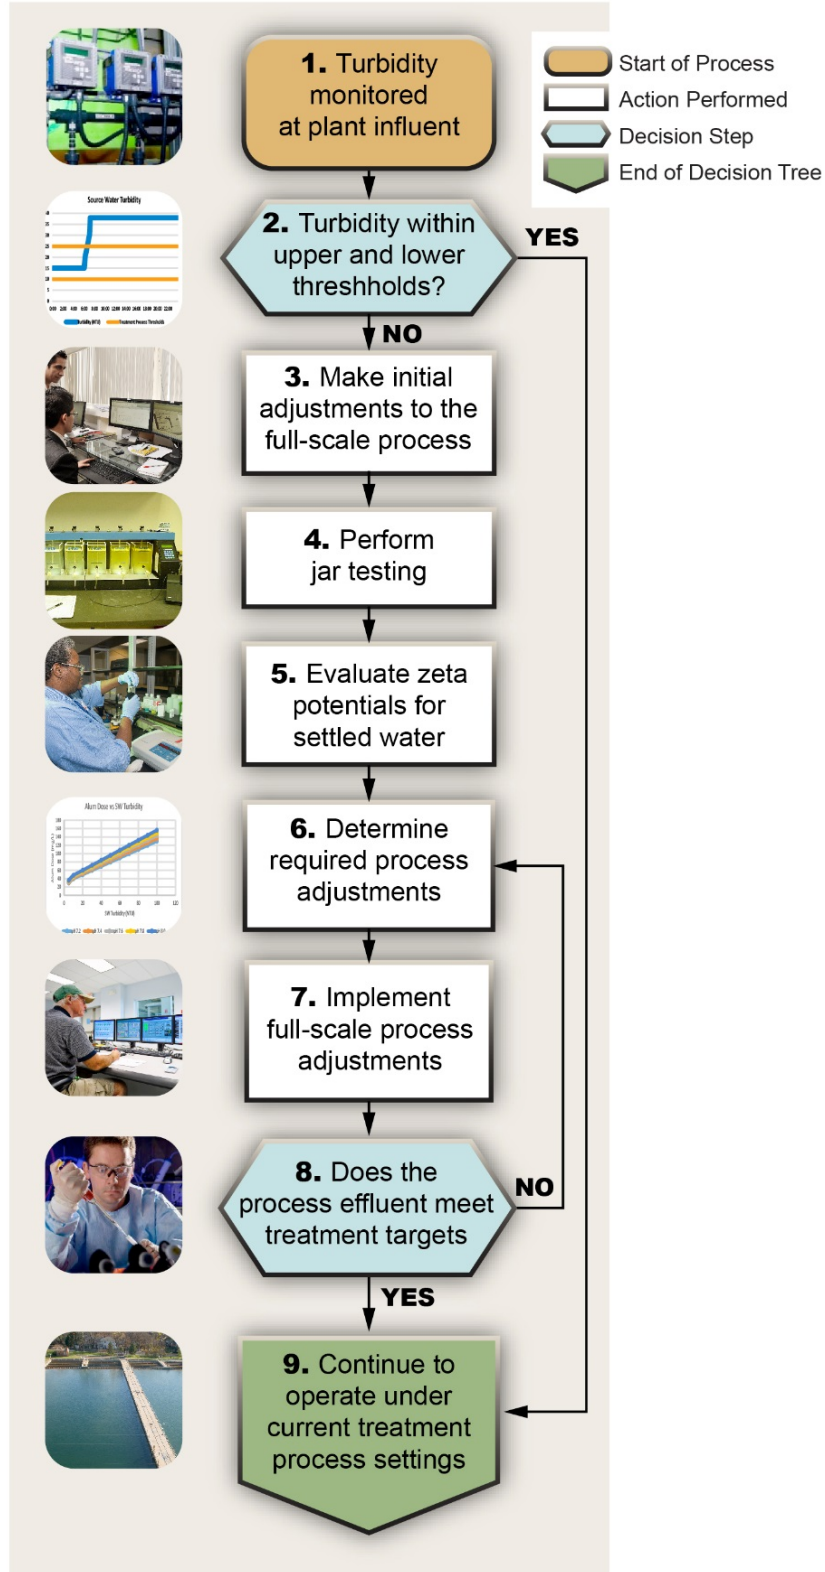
Start of Process
Action Performed
Decision Step
End of Decision Tree

1. Turbidity monitored at plant influent

Source Water Turbidity

2. Turbidity within upper and lower threshholds?

YES

NO

3. Make initial adjustments to the full-scale process

4. Perform jar testing

5. Evaluate zeta potentials for settled water

Alum Dose vs SW Turbidity

6. Determine required process adjustments

7. Implement full-scale process adjustments

8. Does the process effluent meet treatment targets

NO

YES

9. Continue to operate under current treatment process settings